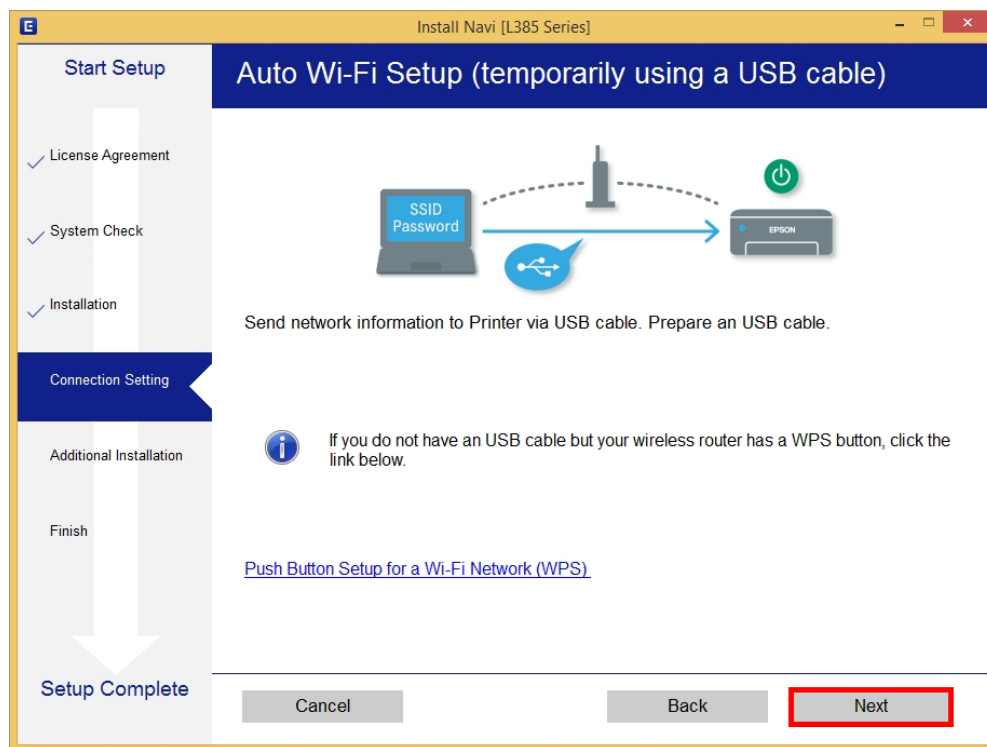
Install Navi [L385 Series]

Start Setup

License Agreement

System Check

Installation

Connection Setting

Additional Installation

Finish

Setup Complete

Auto Wi-Fi Setup (temporarily using a USB cable)

SSID
Password

EPSON

Send network information to Printer via USB cable. Prepare an USB cable.

If you do not have an USB cable but your wireless router has a WPS button, click the link below.

Push Button Setup for a Wi-Fi Network (WPS)

Cancel

Back

Next